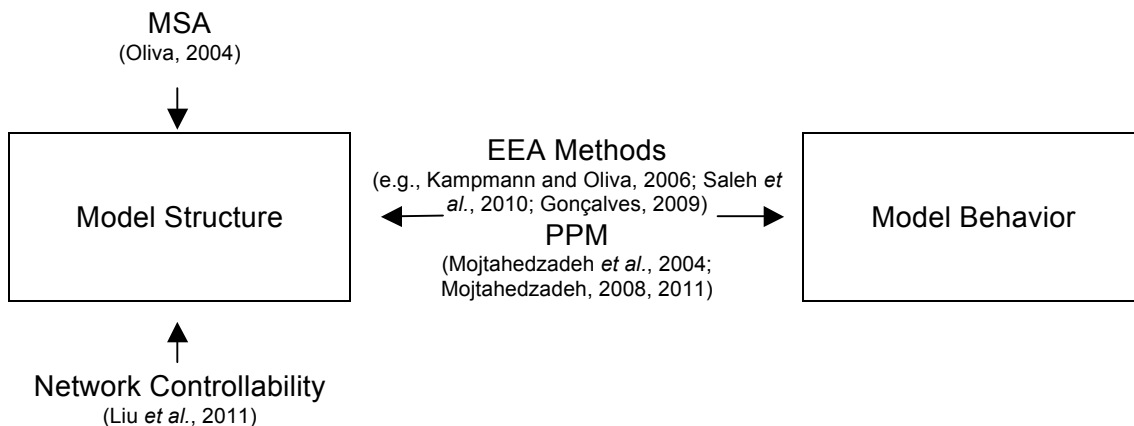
MSA
(Oliva, 2004)

Model Structure

EEA Methods
(e.g., Kampmann and Oliva, 2006; Saleh et al., 2010; Gonçalves, 2009)
PPM
(Mojtahedzadeh et al., 2004; Mojtahedzadeh, 2008, 2011)

Model Behavior

Network Controllability
(Liu et al., 2011)